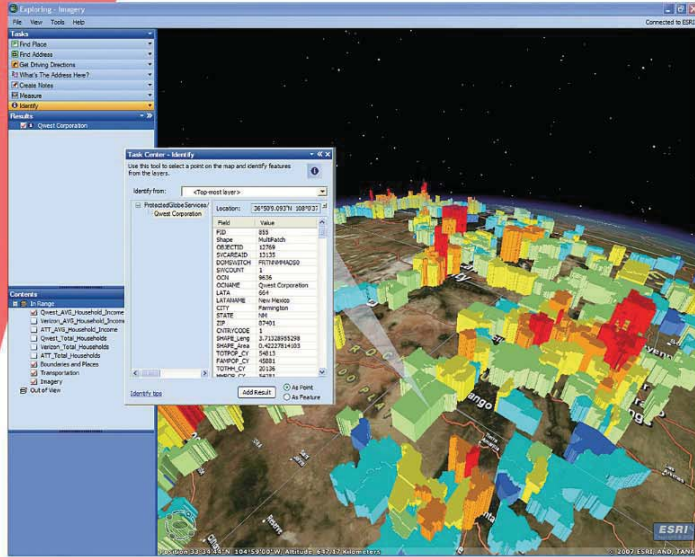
Exploring - Imagery

File View Tools Help

Connected to ESRI

Tasks

Find Place

Find Address

Get Driving Directions

What's The Address Here?

Create Notes

Measure

Identify

Results

Qwest Corporation

Task Center - Identify

Use this tool to select a point on the map and identify features from the layers.

Identify from: <Top-most layer>

ProtectedGlobeServices/ Qwest Corporation

Location: 36°59'9.093"N 108°03'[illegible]

| Field | Value |
|---|---|
| FID | 855 |
| Shape | MultiPatch |
| OBJECTID | 12769 |
| SVCAREAID | 13135 |
| DOMSWITCH | FRTNNMMAD50 |
| SWCOUNT | 1 |
| OCN | 9636 |
| OCNAME | Qwest Corporation |
| LATA | 664 |
| LATANAME | New Mexico |
| CITY | Farmington |
| STATE | NM |
| ZIP | 87401 |
| CNTRYCODE | 1 |
| SHAPE_Leng | 3.71328955298 |
| SHAPE_Area | 0.42227814183 |
| TOTPOP_CY | 54813 |
| FAMPOP_CY | 45881 |
| TOTHH_CY | 20136 |
| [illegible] | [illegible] |

Identify tips

Add Result

As Point

As Feature

Contents

In Range

Qwest_AVG_Household_Income

Verizon_AVG_Household_Income

ATT_AVG_Household_Income

Qwest_Total_Households

Verizon_Total_Households

ATT_Total_Households

Boundaries and Places

Transportation

Imagery

Out of View

ESRI

Position 33°14'45"N 104°59'00"W Altitude 647.17 kilometers

© 2007 ESRI, AND, TANA